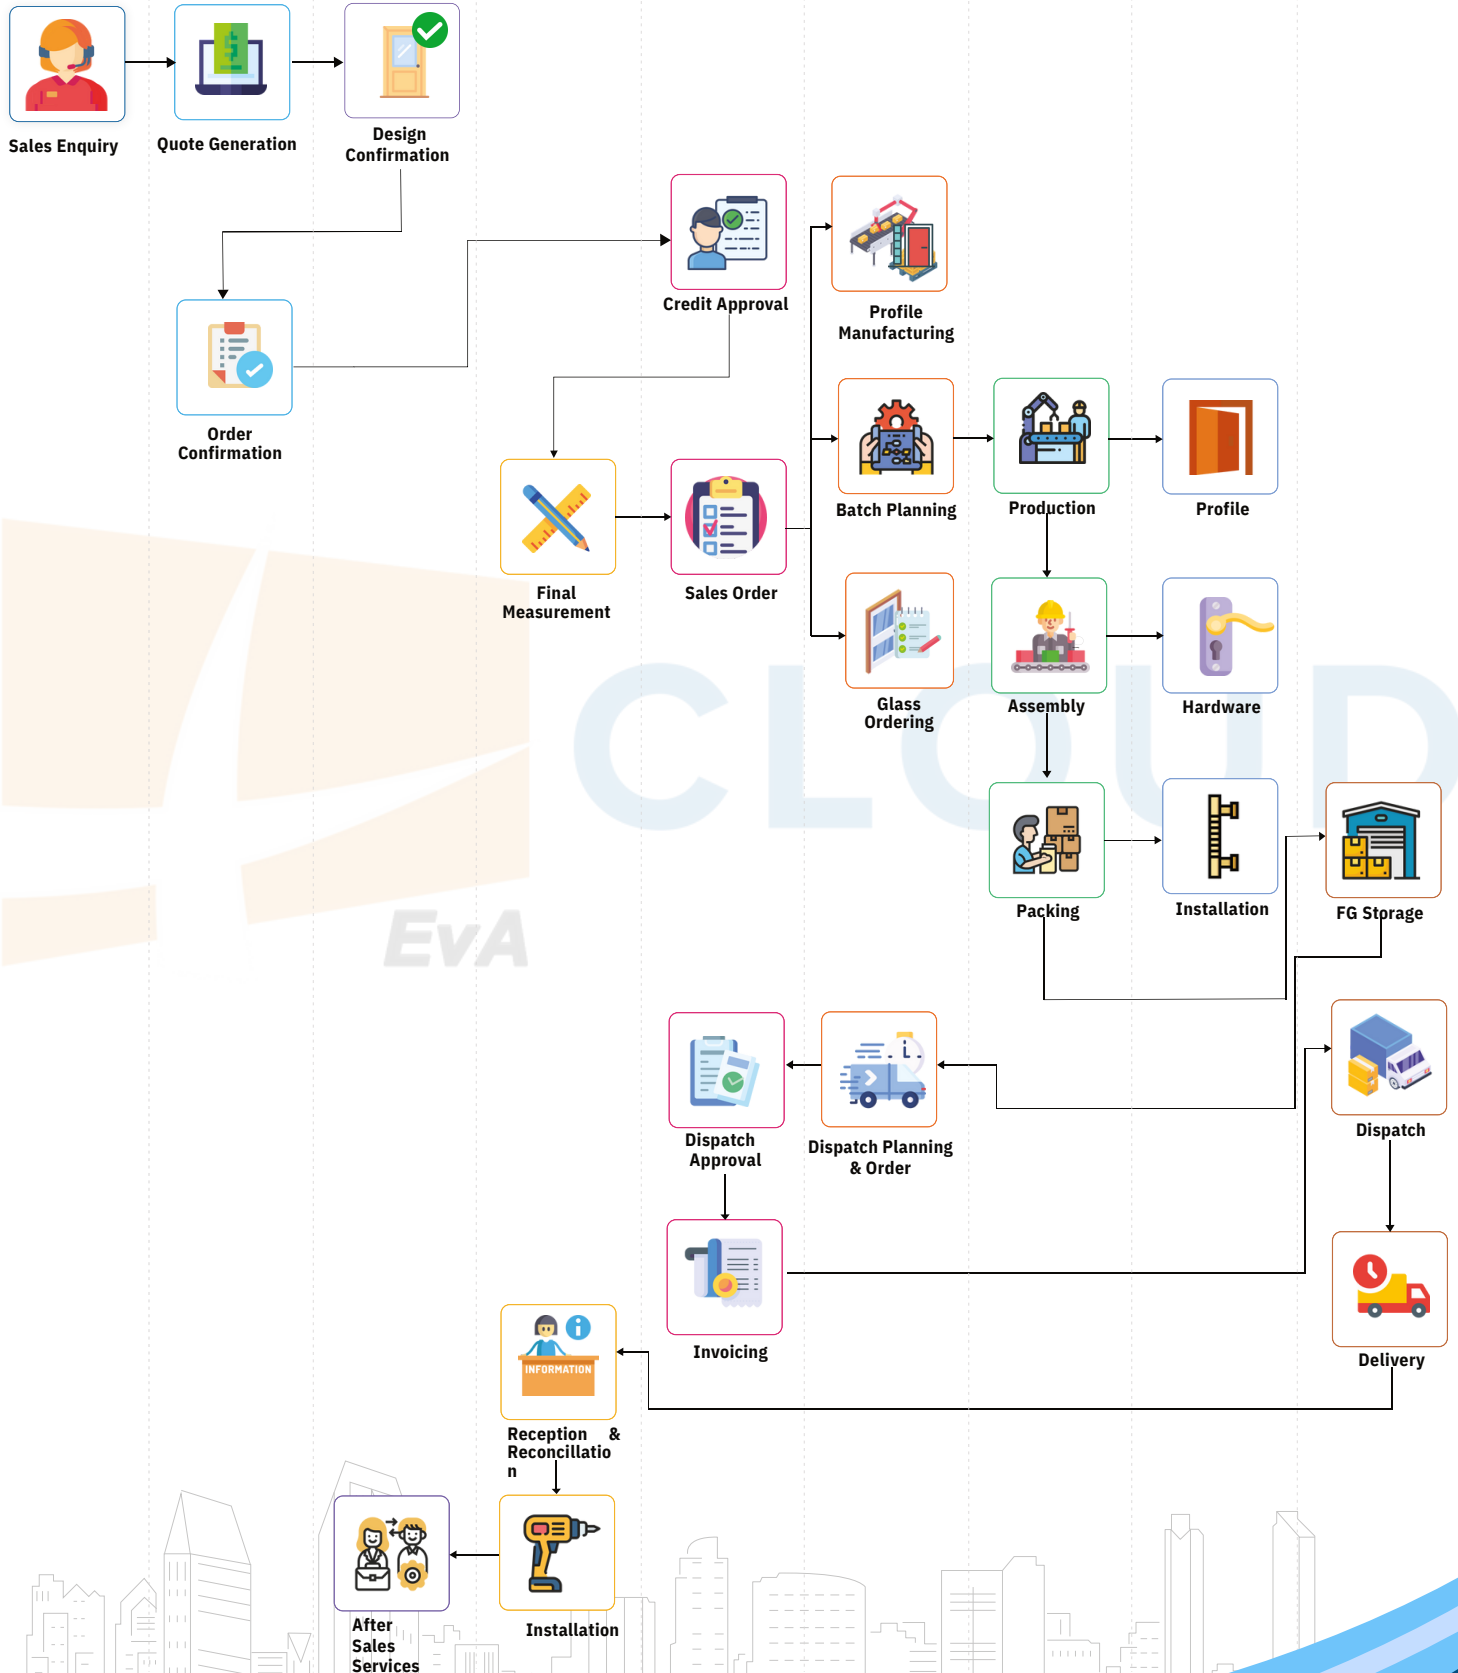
Sales Enquiry

Quote Generation

Design Confirmation

Order Confirmation

Credit Approval

Profile Manufacturing

Final Measurement

Sales Order

Batch Planning

Production

Profile

Glass Ordering

Assembly

Hardware

Packing

Installation

FG Storage

Dispatch Approval

Dispatch Planning & Order

Dispatch

Invoicing

Delivery

INFORMATION

Reception & Reconcillatio n

After Sales Services

Installation

CLOUD

EvA